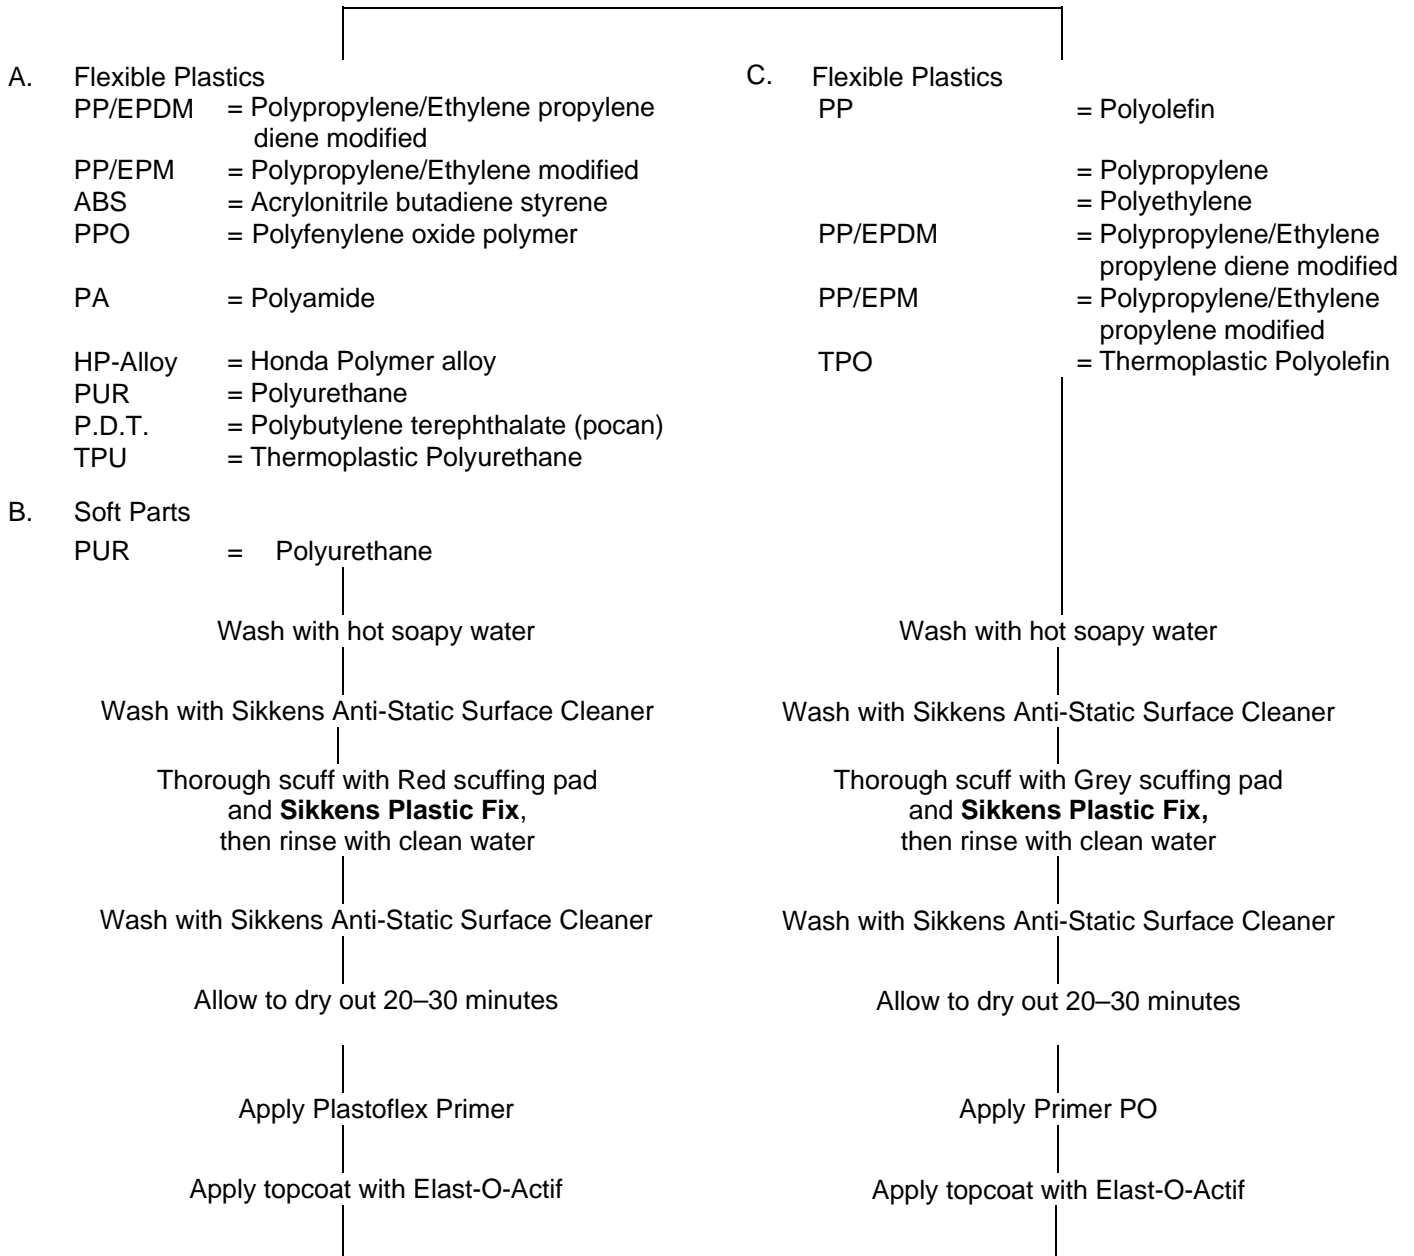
A. Flexible Plastics

PP/EPDM = Polypropylene/Ethylene propylene diene modified
PP/EPM = Polypropylene/Ethylene modified
ABS = Acrylonitrile butadiene styrene
PPO = Polyfenylene oxide polymer
PA = Polyamide
HP-Alloy = Honda Polymer alloy
PUR = Polyurethane
P.D.T. = Polybutylene terephthalate (pocan)
TPU = Thermoplastic Polyurethane

B. Soft Parts

PUR = Polyurethane

Wash with hot soapy water

Wash with Sikkens Anti-Static Surface Cleaner

Thorough scuff with Red scuffing pad and **Sikkens Plastic Fix**, then rinse with clean water

Wash with Sikkens Anti-Static Surface Cleaner

Allow to dry out 20–30 minutes

Apply Plastoflex Primer

Apply topcoat with Elast-O-Actif

C. Flexible Plastics

PP = Polyolefin
= Polypropylene
= Polyethylene
PP/EPDM = Polypropylene/Ethylene propylene diene modified
PP/EPM = Polypropylene/Ethylene propylene modified
TPO = Thermoplastic Polyolefin

Wash with hot soapy water

Wash with Sikkens Anti-Static Surface Cleaner

Thorough scuff with Grey scuffing pad and **Sikkens Plastic Fix,** then rinse with clean water

Wash with Sikkens Anti-Static Surface Cleaner

Allow to dry out 20–30 minutes

Apply Primer PO

Apply topcoat with Elast-O-Actif